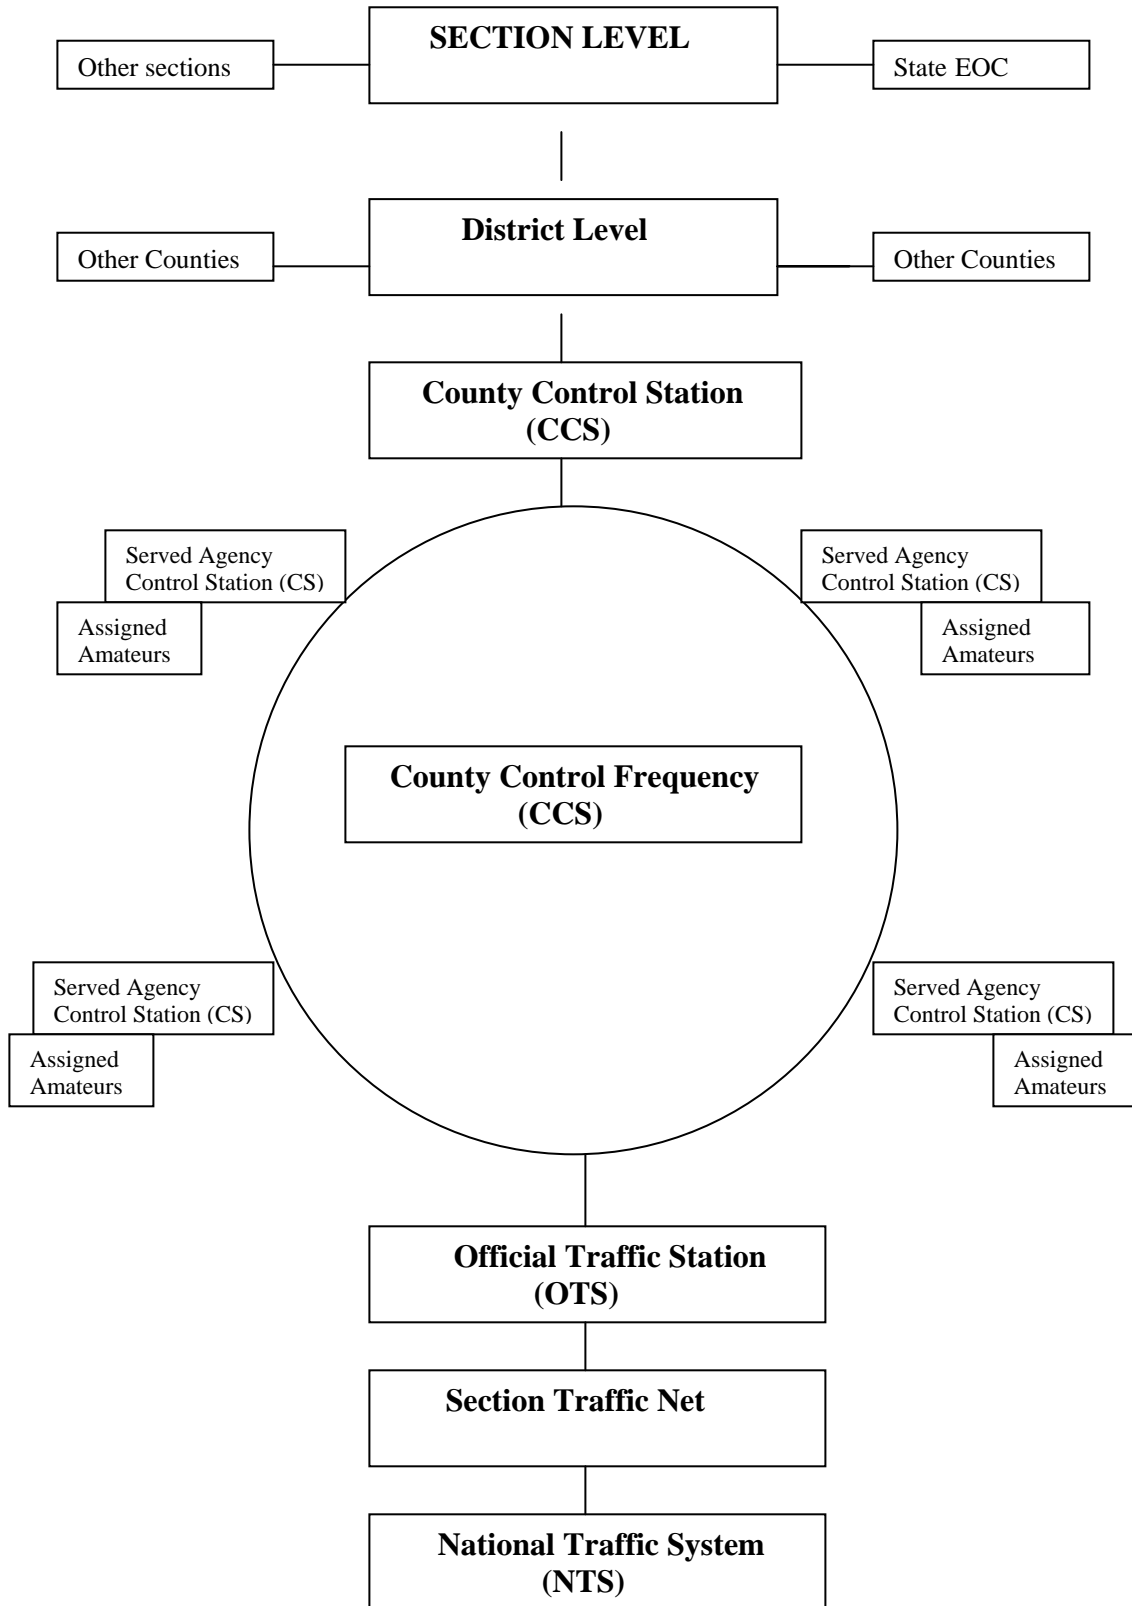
Other sections

SECTION LEVEL

State EOC

Other Counties

District Level

Other Counties

County Control Station (CCS)

Served Agency Control Station (CS)

Assigned Amateurs

Served Agency Control Station (CS)

Assigned Amateurs

County Control Frequency (CCS)

Served Agency Control Station (CS)

Assigned Amateurs

Served Agency Control Station (CS)

Assigned Amateurs

Official Traffic Station (OTS)

Section Traffic Net

National Traffic System (NTS)